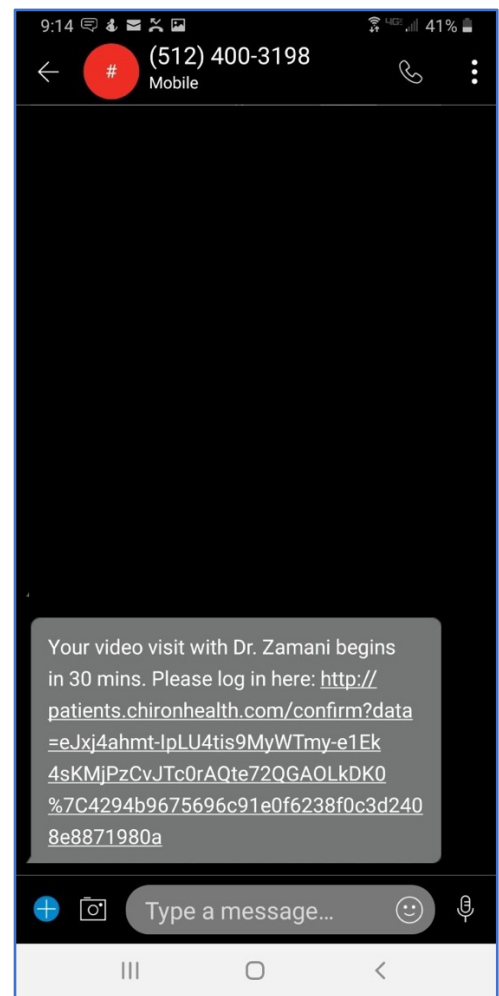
9:14 41%

#

(512) 400-3198

Mobile

Your video visit with Dr. Zamani begins in 30 mins. Please log in here: http://patients.chironhealth.com/confirm?data=eJxj4ahmt-IpLU4tis9MyWTmy-e1Ek4sKMjPzCvJTc0rAQte72QGAOLkDK0%7C4294b9675696c91e0f6238f0c3d2408e8871980a

Type a message...